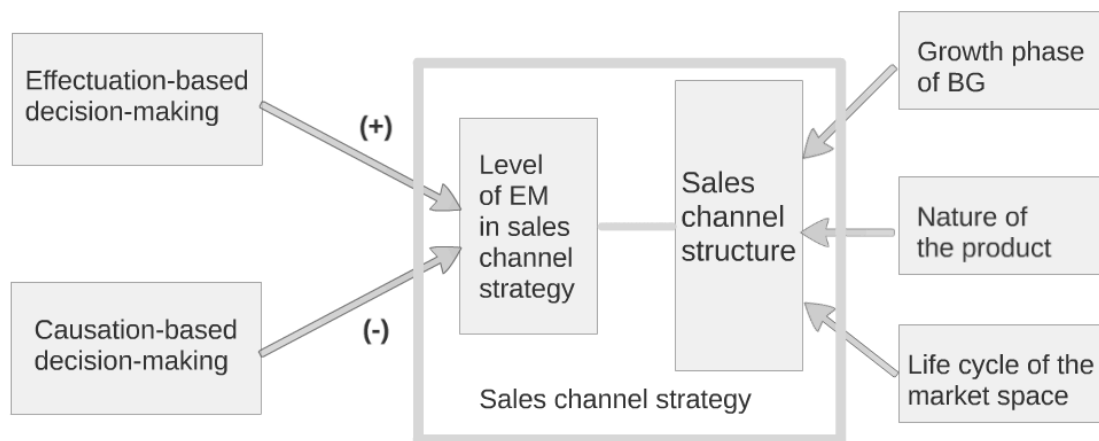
Effectuation-based decision-making

(+)

Causation-based decision-making

(-)

Level of EM in sales channel strategy

Sales channel structure

Sales channel strategy

Growth phase of BG

Nature of the product

Life cycle of the market space